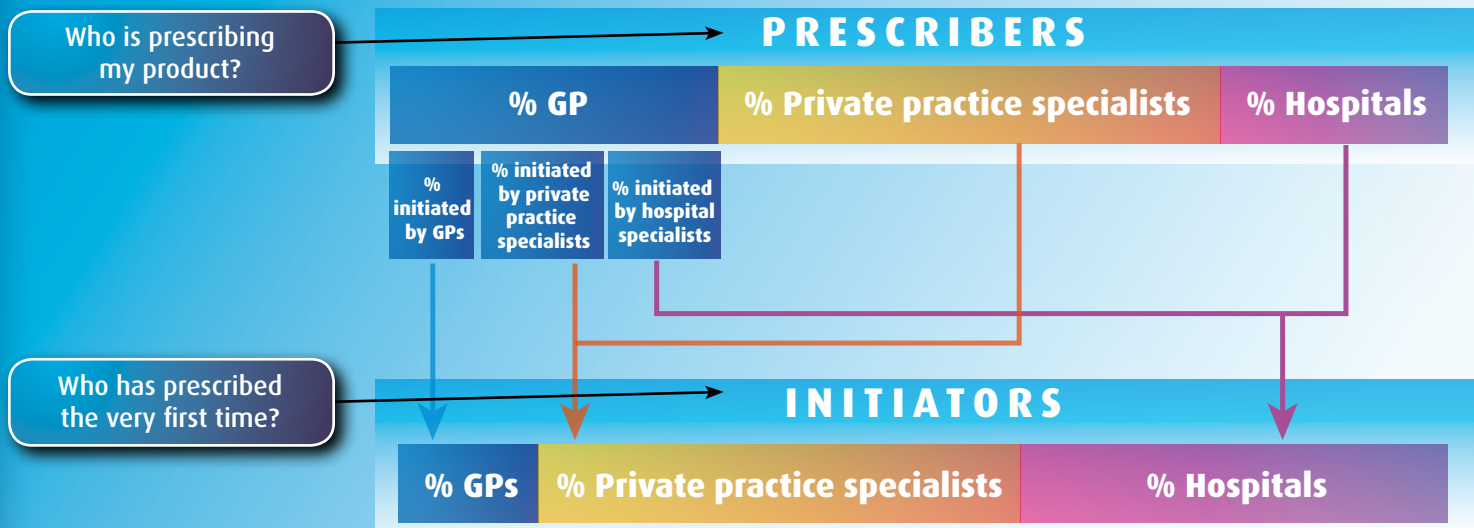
Who is prescribing my product?

PRESCRIBERS

% GP

% Private practice specialists

% Hospitals

% initiated by GPs

% initiated by private practice specialists

% initiated by hospital specialists

Who has prescribed the very first time?

INITIATORS

% GPs

% Private practice specialists

% Hospitals